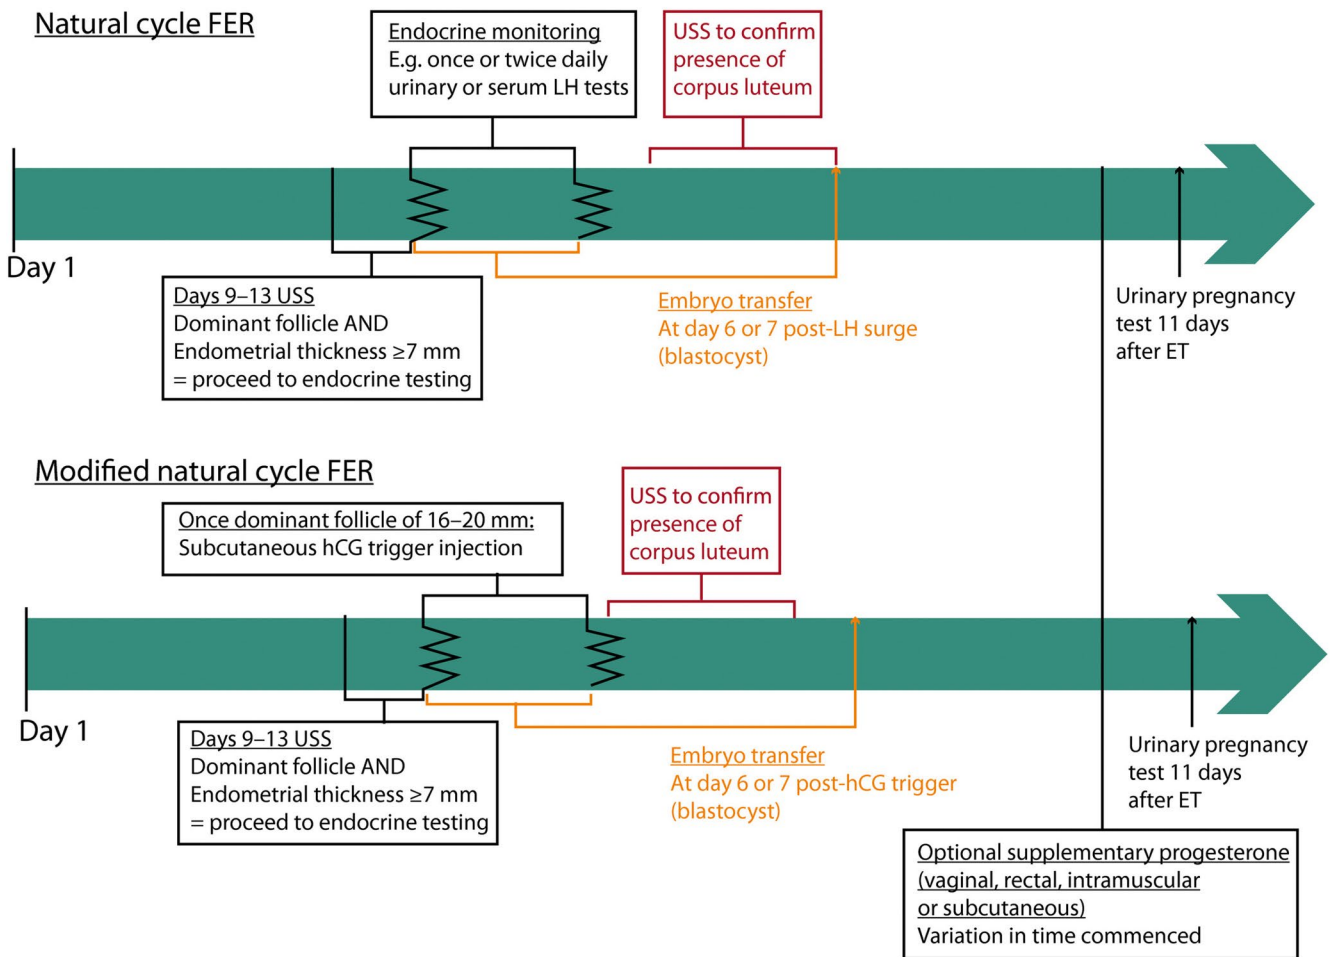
Natural cycle FER

Endocrine monitoring
E.g. once or twice daily urinary or serum LH tests

USS to confirm presence of corpus luteum

Day 1

Days 9–13 USS
Dominant follicle AND
Endometrial thickness ≥7 mm
= proceed to endocrine testing

Embryo transfer
At day 6 or 7 post-LH surge (blastocyst)

Urinary pregnancy test 11 days after ET

Modified natural cycle FER

Once dominant follicle of 16–20 mm:
Subcutaneous hCG trigger injection

USS to confirm presence of corpus luteum

Day 1

Days 9–13 USS
Dominant follicle AND
Endometrial thickness ≥7 mm
= proceed to endocrine testing

Embryo transfer
At day 6 or 7 post-hCG trigger (blastocyst)

Urinary pregnancy test 11 days after ET

Optional supplementary progesterone (vaginal, rectal, intramuscular or subcutaneous)
Variation in time commenced